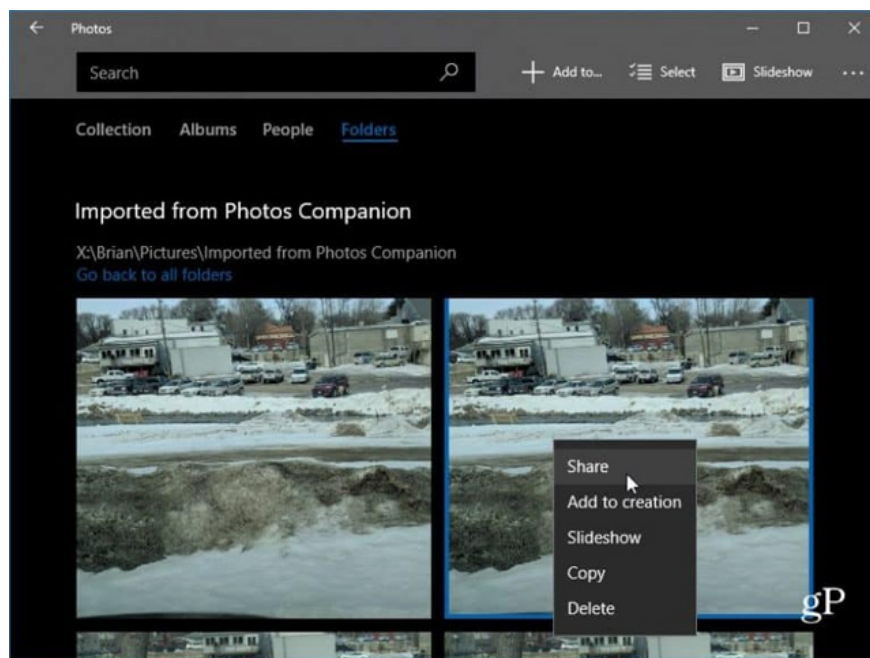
Photos

Search

Add to...

Select

Slideshow

Collection Albums People Folders

Imported from Photos Companion

X:\Brian\Pictures\Imported from Photos Companion
Go back to all folders

Share
Add to creation
Slideshow
Copy
Delete

gP